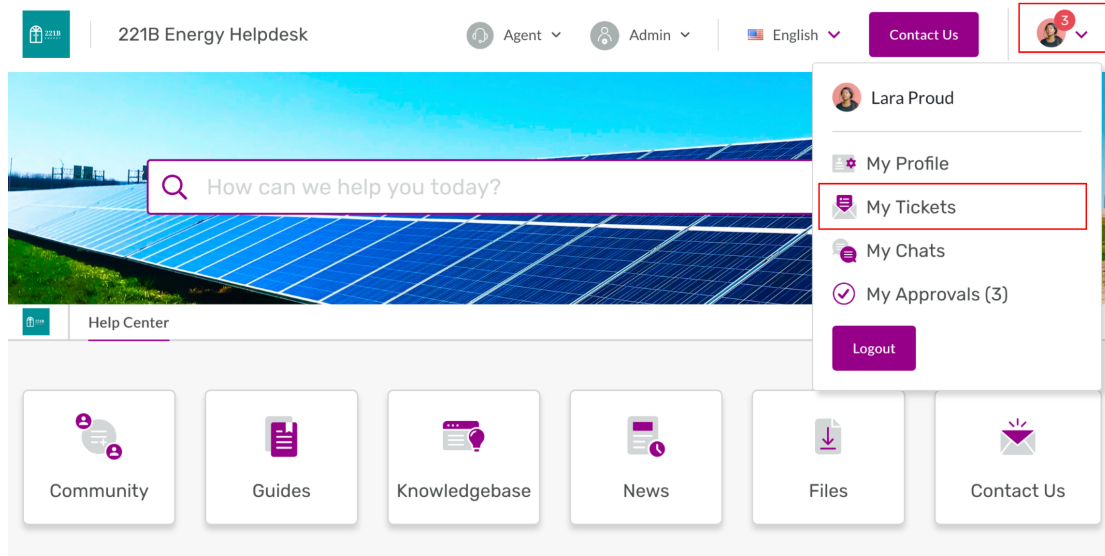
221B

221B Energy Helpdesk

Agent

Admin

English

Contact Us

3

Lara Proud

My Profile

My Tickets

My Chats

My Approvals (3)

Logout

How can we help you today?

Help Center

Community

Guides

Knowledgebase

News

Files

Contact Us